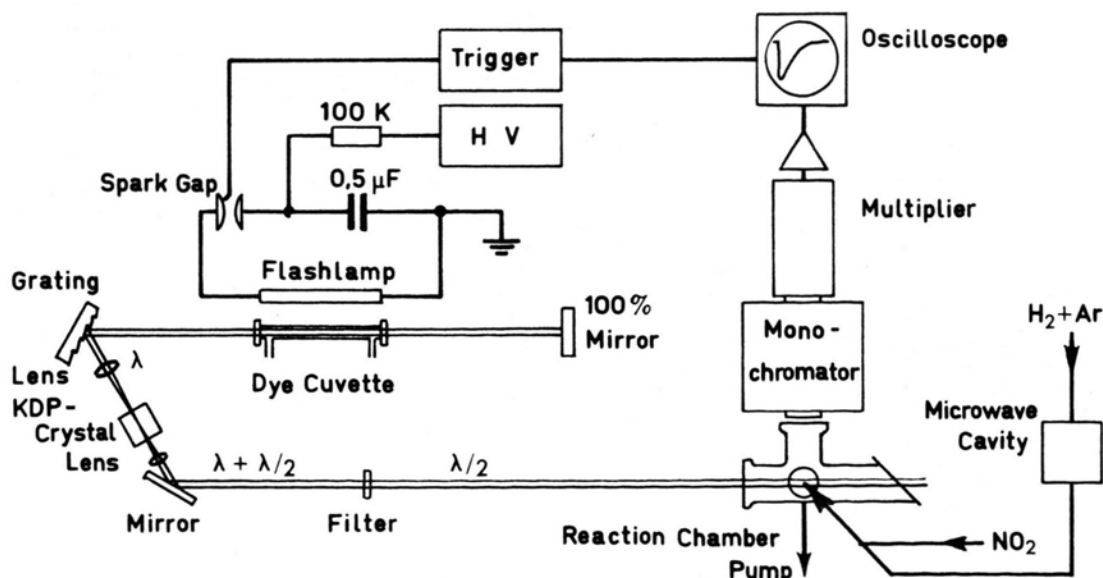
Trigger

Oscilloscope

100 K

H V

Spark Gap

0,5 $\mu$F

Multiplier

Flashlamp

Grating

100 % Mirror

$H_2$+Ar

Lens

$\lambda$

Dye Cuvette

Mono-chromator

KDP-Crystal

Lens

Microwave Cavity

$\lambda + \lambda/2$

$\lambda/2$

Mirror

Filter

Reaction Chamber

$NO_2$

Pump